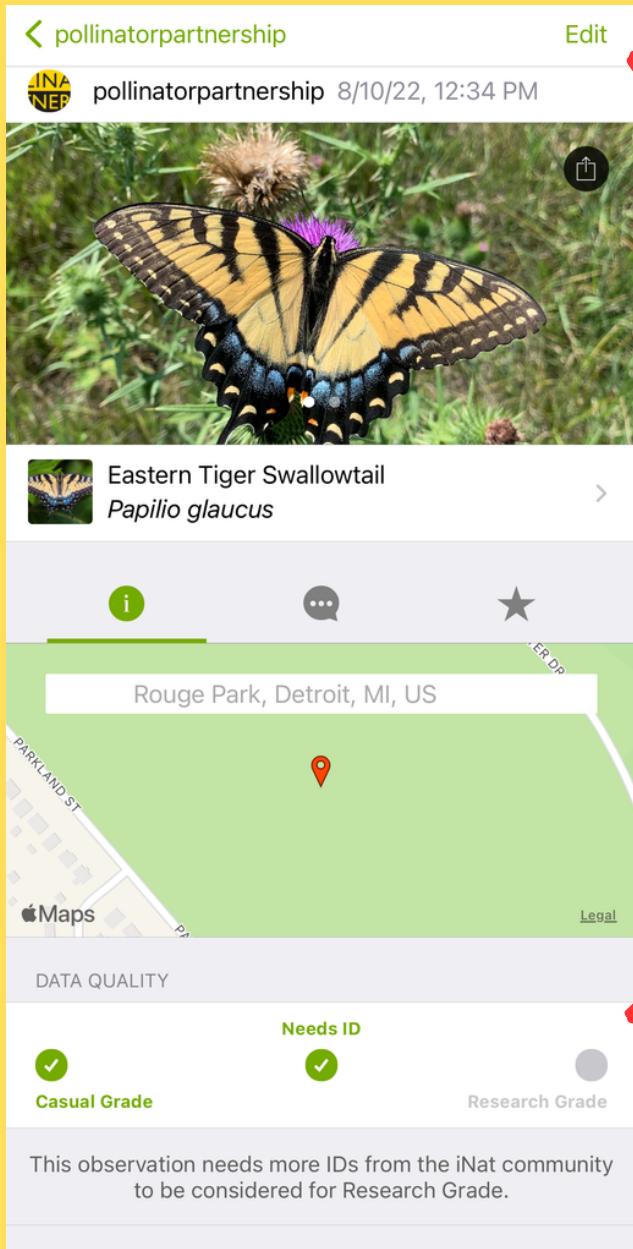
< pollinatorpartnership Edit

LINA
NER

pollinatorpartnership 8/10/22, 12:34 PM

Eastern Tiger Swallowtail
*Papilio glaucus*

Rouge Park, Detroit, MI, US

PARKLAND ST

ER DR

Maps

Legal

DATA QUALITY

Needs ID

Casual Grade

Research Grade

This observation needs more IDs from the iNat community to be considered for Research Grade.